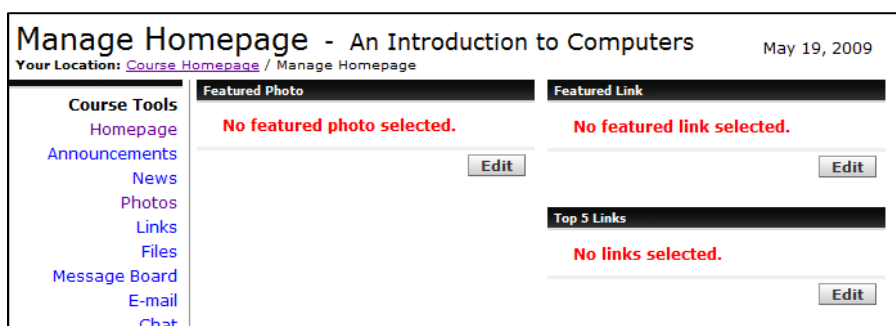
Manage Homepage - An Introduction to Computers

May 19, 2009

Your Location: Course Homepage / Manage Homepage

Course Tools
Homepage
Announcements
News
Photos
Links
Files
Message Board
E-mail
Chat

Featured Photo

No featured photo selected.

Edit

Featured Link

No featured link selected.

Edit

Top 5 Links

No links selected.

Edit